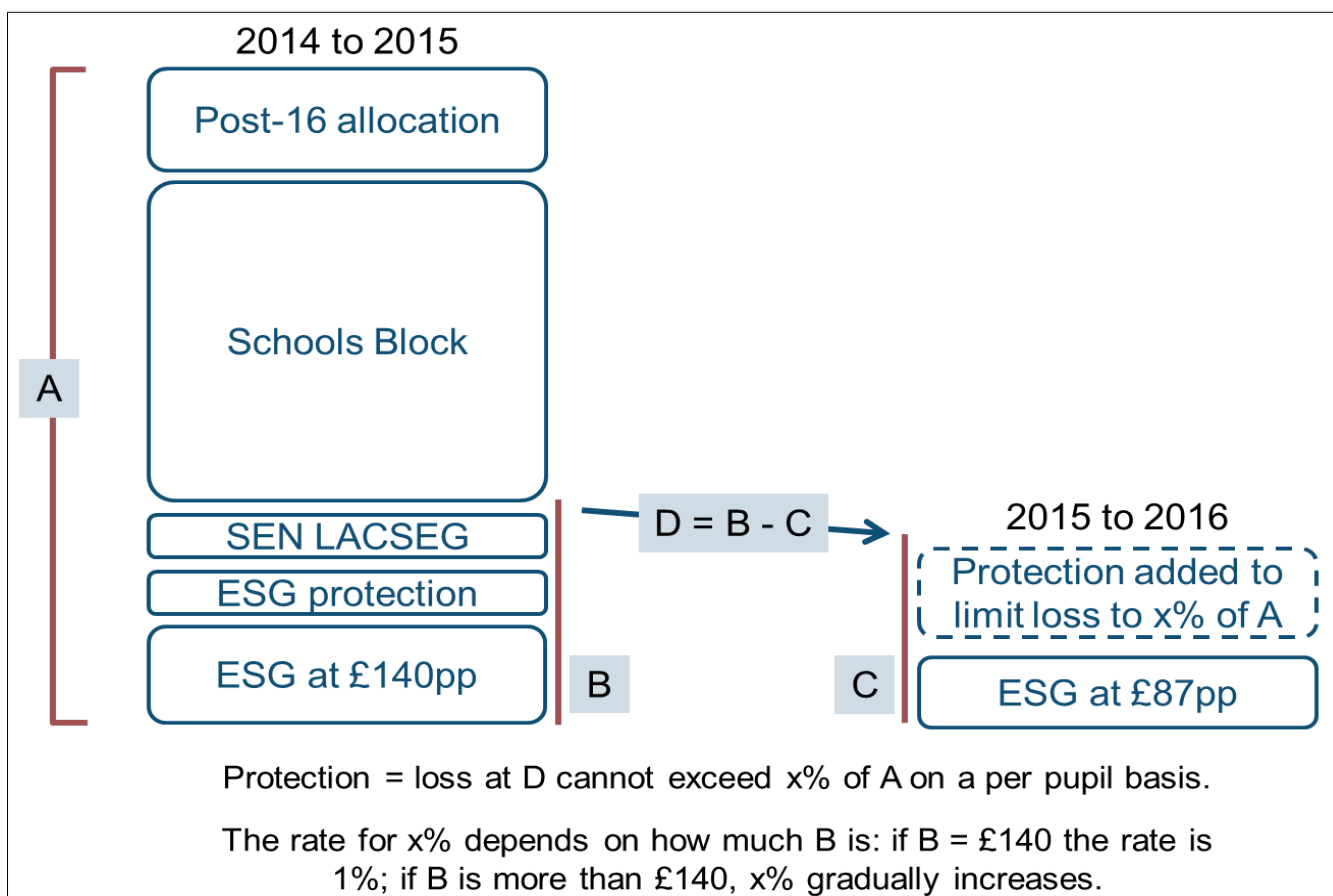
2014 to 2015

Post-16 allocation

Schools Block

A

SEN LACSEG

ESG protection

ESG at £140pp

B

D = B - C

2015 to 2016

Protection added to limit loss to x% of A

C

ESG at £87pp

Protection = loss at D cannot exceed x% of A on a per pupil basis.

The rate for x% depends on how much B is: if B = £140 the rate is 1%; if B is more than £140, x% gradually increases.